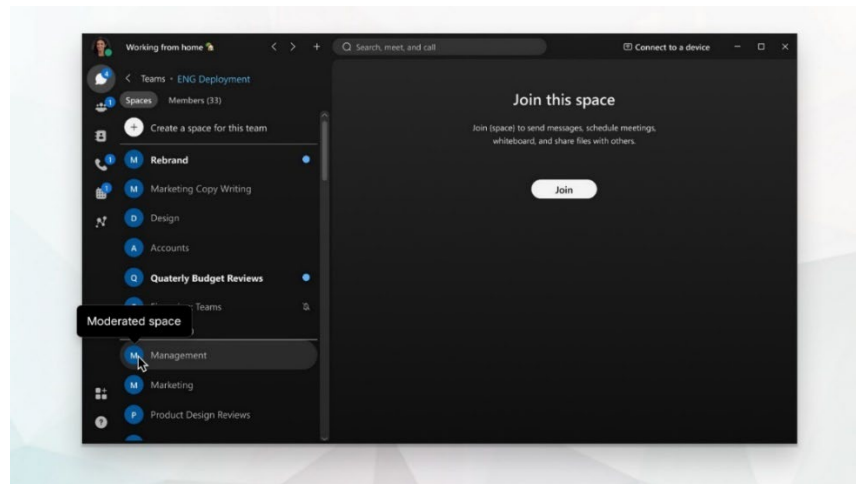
Working from home 🏡

Search, meet, and call

Connect to a device

Teams • ENG Deployment

Spaces Members (33)

Create a space for this team

M Rebrand

M Marketing Copy Writing

D Design

A Accounts

Q Quaterly Budget Reviews

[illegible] Teams

Moderated space

M Management

M Marketing

P Product Design Reviews

Join this space

Join (space) to send messages, schedule meetings, whiteboard, and share files with others.

Join